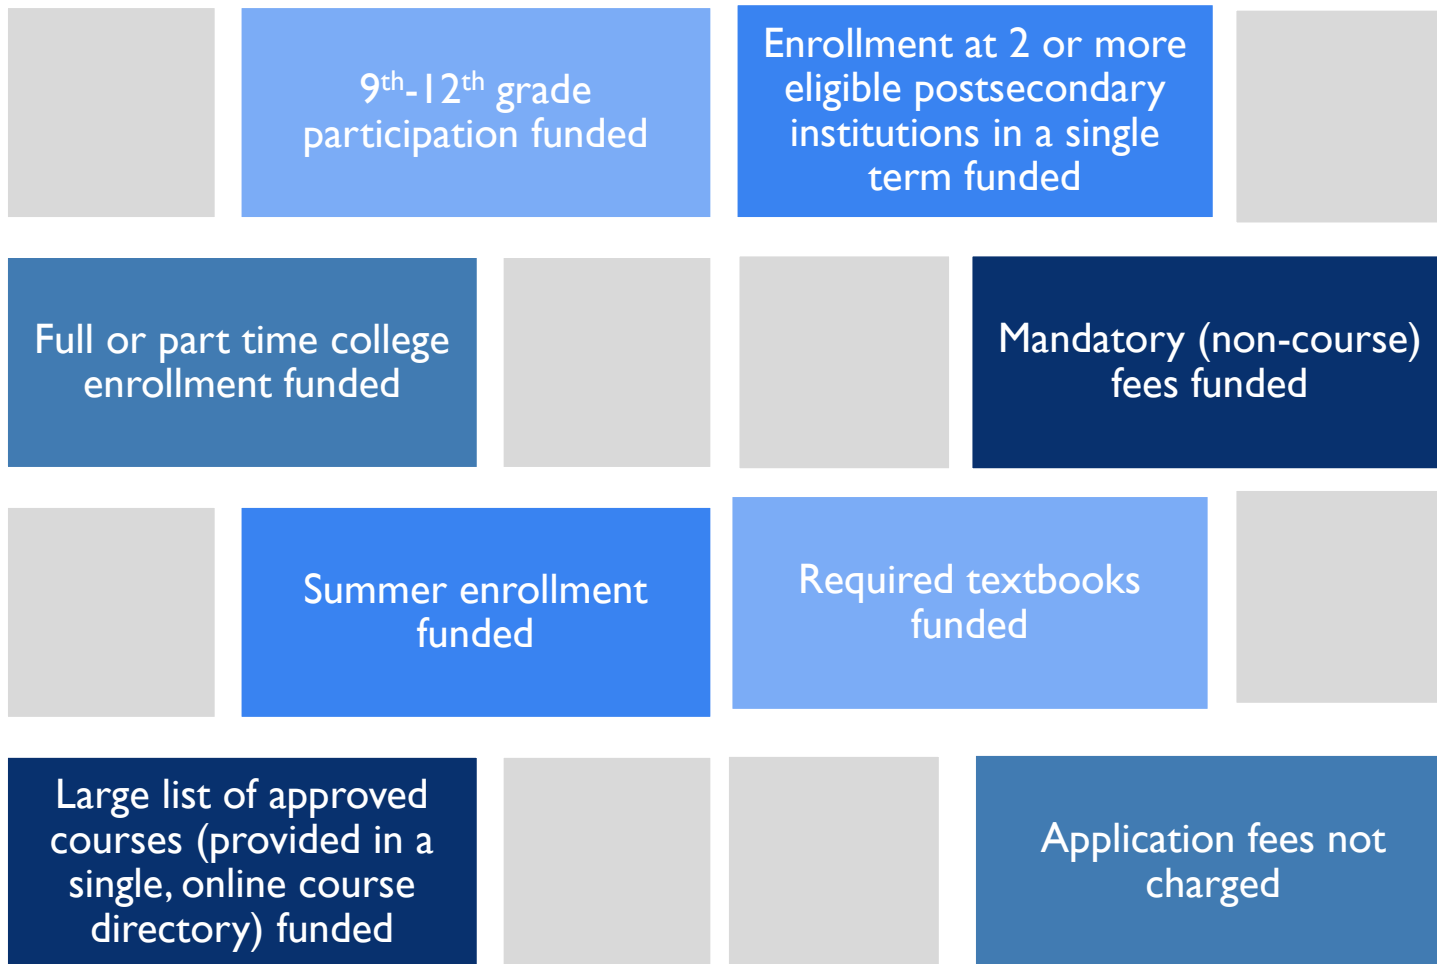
$9^{th}$-$12^{th}$ grade participation funded

Enrollment at 2 or more eligible postsecondary institutions in a single term funded

Full or part time college enrollment funded

Mandatory (non-course) fees funded

Summer enrollment funded

Required textbooks funded

Large list of approved courses (provided in a single, online course directory) funded

Application fees not charged